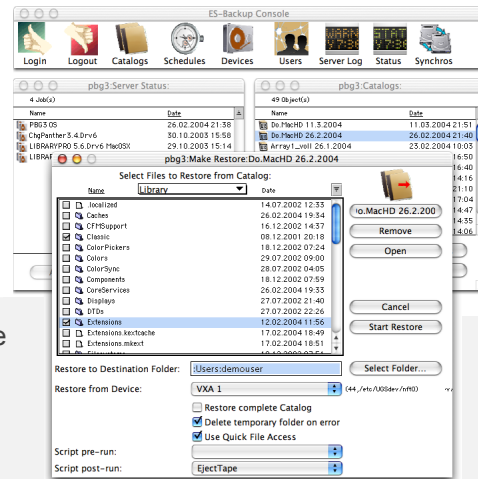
ES-Backup Console

Login Logout Catalogs Schedules Devices Users Server Log Status Synchros

pbg3:Server Status:
4 Job(s)
Name Date
PBG3 OS 26.02.2004 12:51
ChpPanther3.4.Drv6 30.10.2003 15:58
LIBRARYPRO 5.6.Drv6 MacOSX 01.09.2003 14:35
LIBRAR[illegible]

pbg3:Catalogs:
49 Object(s)
Name Date
Do.MacHD 11.3.2004 11.03.2004 12:01
Do.MacHD 26.2.2004 26.02.2004 21:40
Array1_vol1 26.1.2004 26.01.2004 19:19
16:50
15:55
14:36
11:52
11:20
21:50
21:40
08:54
18:31

pbg3:Make Restore:Do.MacHD 26.2.2004
Select Files to Restore from Catalog:
Name Library Date
.localized 14.07.2002 12:33
Caches 26.02.2004 19:34
CFMSupport 16.12.2002 14:37
Classic 08.12.2001 20:18
ColorPickers 18.12.2002 07:24
Colors 29.07.2002 09:00
ColorSync 28.07.2002 04:05
Components 18.12.2002 07:24
CoreServices 26.02.2004 19:33
Displays 27.07.2002 21:40
DTDs 27.07.2002 21:22
Extensions 12.02.2004 11:56
Extensions.kextcache 17.02.2004 18:49
Extensions.mkext 17.02.2004 18:51

Do.MacHD 26.2.200
Remove
Open
Cancel
Start Restore

Restore to Destination Folder: :Users:demouser
Select Folder...
Restore from Device: VXA 1 (4A,/etc/UGSdev/nrf0)
Restore complete Catalog
Delete temporary folder on error
Use Quick File Access
Script pre-run:
Script post-run: EjectTape

e